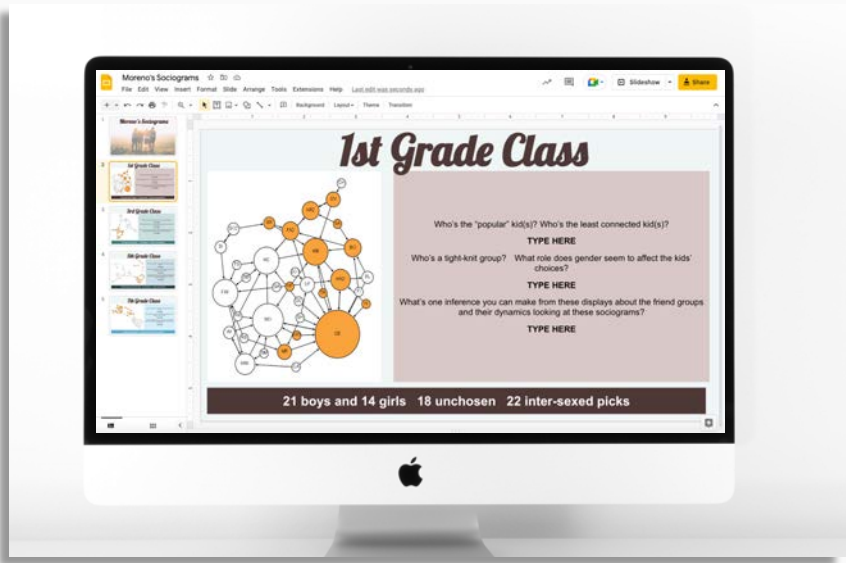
Moreno's Sociograms

File Edit View Insert Format Slide Arrange Tools Extensions Help Last edit was seconds ago

Slideshow Share

Background Layout Theme Transition

Moreno's Sociograms

1st Grade Class

3rd Grade Class

5th Grade Class

7th Grade Class

1st Grade Class

Who's the "popular" kid(s)? Who's the least connected kid(s)?

TYPE HERE

Who's a tight-knit group? What role does gender seem to affect the kids' choices?

TYPE HERE

What's one inference you can make from these displays about the friend groups and their dynamics looking at these sociograms?

TYPE HERE

21 boys and 14 girls 18 unchosen 22 inter-sexed picks